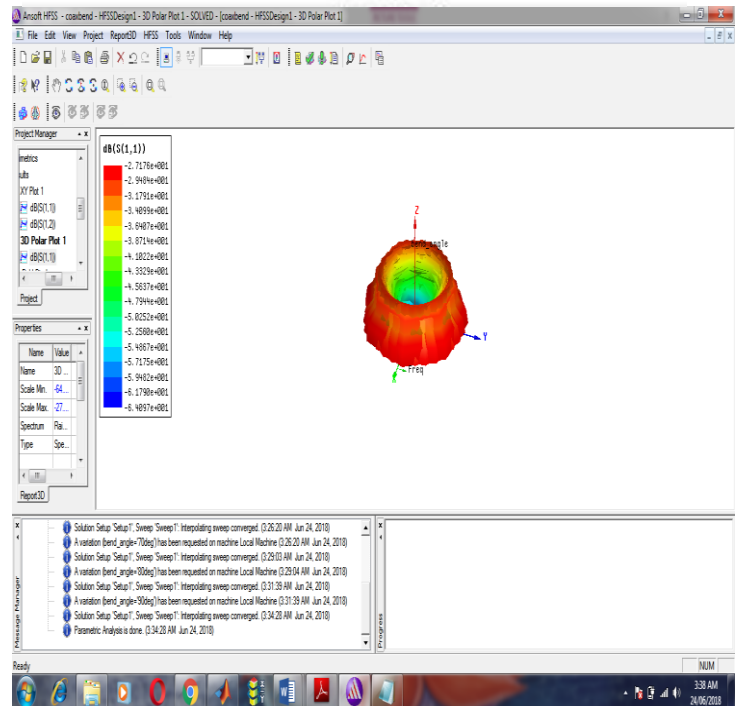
Ansoft HFSS - coaxbend - HFSSDesign1 - 3D Polar Plot 1 - SOLVED - [coaxbend - HFSSDesign1 - 3D Polar Plot 1]

File Edit View Project Report3D HFSS Tools Window Help

Project Manager

metrics
ults
XY Plot 1
dB(S(1,1))
dB(S(1,2))
3D Polar Plot 1
dB(S(1,1))

Project

Properties

| Name | Value |
|---|---|
| Name | 3D ... |
| Scale Min. | -64... |
| Scale Max. | -27.... |
| Spectrum | Rai... |
| Type | Spe... |

Report3D

dB(S(1,1))
-2.7176e+001
-2.9484e+001
-3.1791e+001
-3.4099e+001
-3.6407e+001
-3.8714e+001
-4.1022e+001
-4.3329e+001
-4.5637e+001
-4.7944e+001
-5.0252e+001
-5.2560e+001
-5.4867e+001
-5.7175e+001
-5.9482e+001
-6.1790e+001
-6.4097e+001

Z
bend_angle
Y
Freq

Message Manager

Solution Setup 'Setup1', Sweep 'Sweep1': Interpolating sweep converged. (3:26:20 AM Jun 24, 2018)
A variation (bend_angle='70deg') has been requested on machine Local Machine (3:26:20 AM Jun 24, 2018)
Solution Setup 'Setup1', Sweep 'Sweep1': Interpolating sweep converged. (3:29:03 AM Jun 24, 2018)
A variation (bend_angle='80deg') has been requested on machine Local Machine (3:29:04 AM Jun 24, 2018)
Solution Setup 'Setup1', Sweep 'Sweep1': Interpolating sweep converged. (3:31:39 AM Jun 24, 2018)
A variation (bend_angle='90deg') has been requested on machine Local Machine (3:31:39 AM Jun 24, 2018)
Solution Setup 'Setup1', Sweep 'Sweep1': Interpolating sweep converged. (3:34:28 AM Jun 24, 2018)
Parametric Analysis is done. (3:34:28 AM Jun 24, 2018)

Progress

Ready
NUM

3:38 AM
24/06/2018